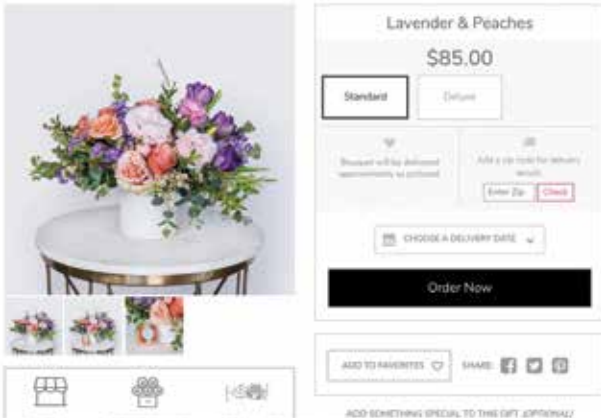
Lavender & Peaches

$85.00

Standard

Deluxe

Bouquet will be delivered approximately as pictured

Add a zip code for delivery details

Enter Zip

Check

CHOOSE A DELIVERY DATE

Order Now

ADD TO FAVORITES

SHARE

ADD SOMETHING SPECIAL TO THIS GIFT (OPTIONAL)